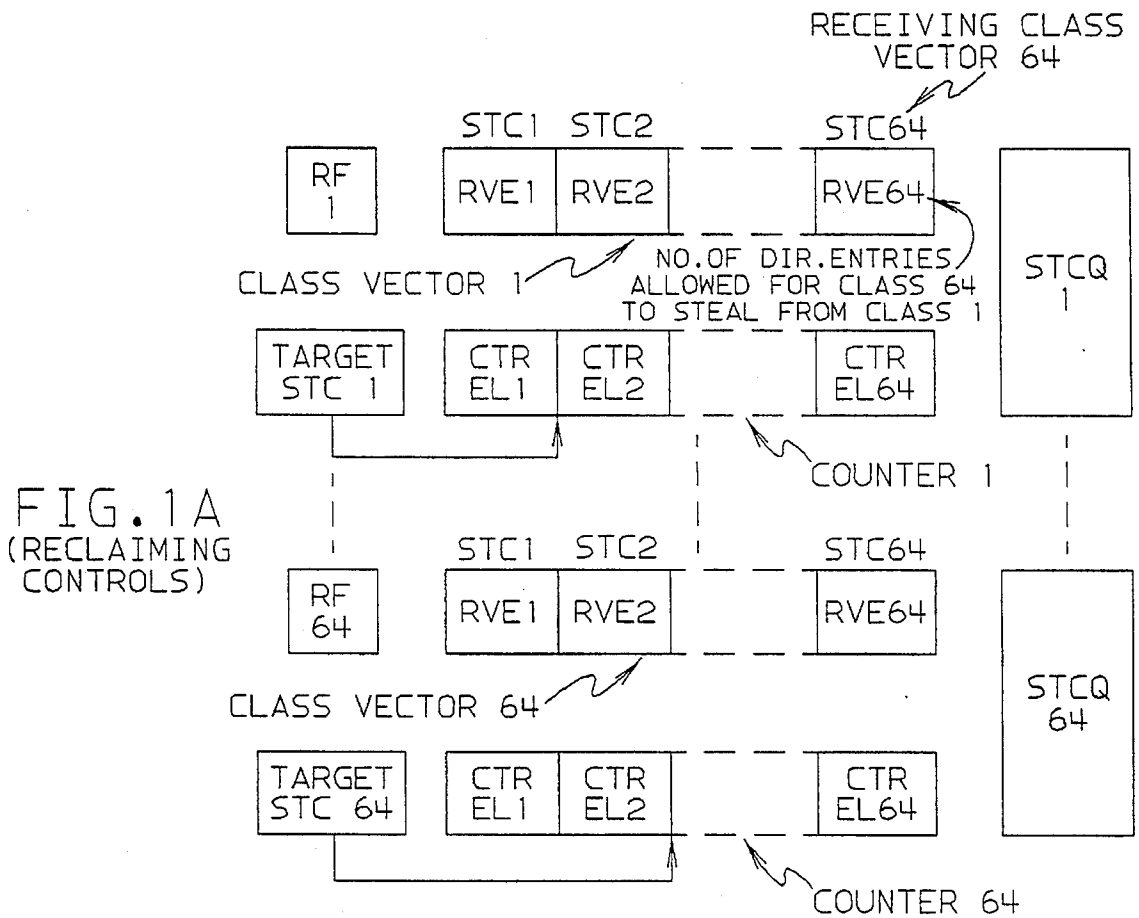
RECEIVING CLASS VECTOR 64

STC1 STC2 STC64

RF 1

RVE1 RVE2 RVE64

STCQ 1

CLASS VECTOR 1

NO.OF DIR.ENTRIES ALLOWED FOR CLASS 64 TO STEAL FROM CLASS 1

TARGET STC 1

CTR EL1 CTR EL2 CTR EL64

COUNTER 1

FIG.1A (RECLAIMING CONTROLS)

STC1 STC2 STC64

RF 64

RVE1 RVE2 RVE64

STCQ 64

CLASS VECTOR 64

TARGET STC 64

CTR EL1 CTR EL2 CTR EL64

COUNTER 64